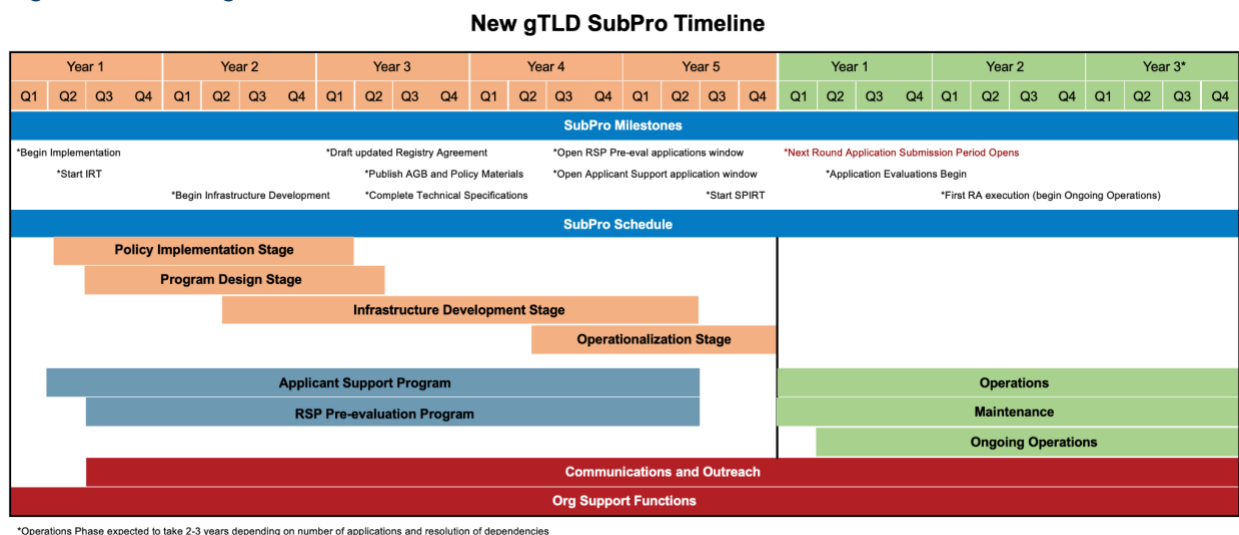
New gTLD SubPro Timeline

| Year 1 | | | | Year 2 | | | | Year 3 | | | | Year 4 | | | | Year 5 | | | | Year 1 | | | | Year 2 | | | | Year 3* | | | |
|---|---|---|---|---|---|---|---|---|---|---|---|---|---|---|---|---|---|---|---|---|---|---|---|---|---|---|---|---|---|---|---|
| Q1 | Q2 | Q3 | Q4 | Q1 | Q2 | Q3 | Q4 | Q1 | Q2 | Q3 | Q4 | Q1 | Q2 | Q3 | Q4 | Q1 | Q2 | Q3 | Q4 | Q1 | Q2 | Q3 | Q4 | Q1 | Q2 | Q3 | Q4 | Q1 | Q2 | Q3 | Q4 |

SubPro Milestones

*Begin Implementation
*Start IRT
*Begin Infrastructure Development
*Draft updated Registry Agreement
*Publish AGB and Policy Materials
*Complete Technical Specifications
*Open RSP Pre-eval applications window
*Open Applicant Support application window
*Start SPIRT
*Next Round Application Submission Period Opens
*Application Evaluations Begin
*First RA execution (begin Ongoing Operations)

SubPro Schedule

Policy Implementation Stage
Program Design Stage
Infrastructure Development Stage
Operationalization Stage
Applicant Support Program
RSP Pre-evaluation Program
Operations
Maintenance
Ongoing Operations
Communications and Outreach
Org Support Functions

*Operations Phase expected to take 2-3 years depending on number of applications and resolution of dependencies